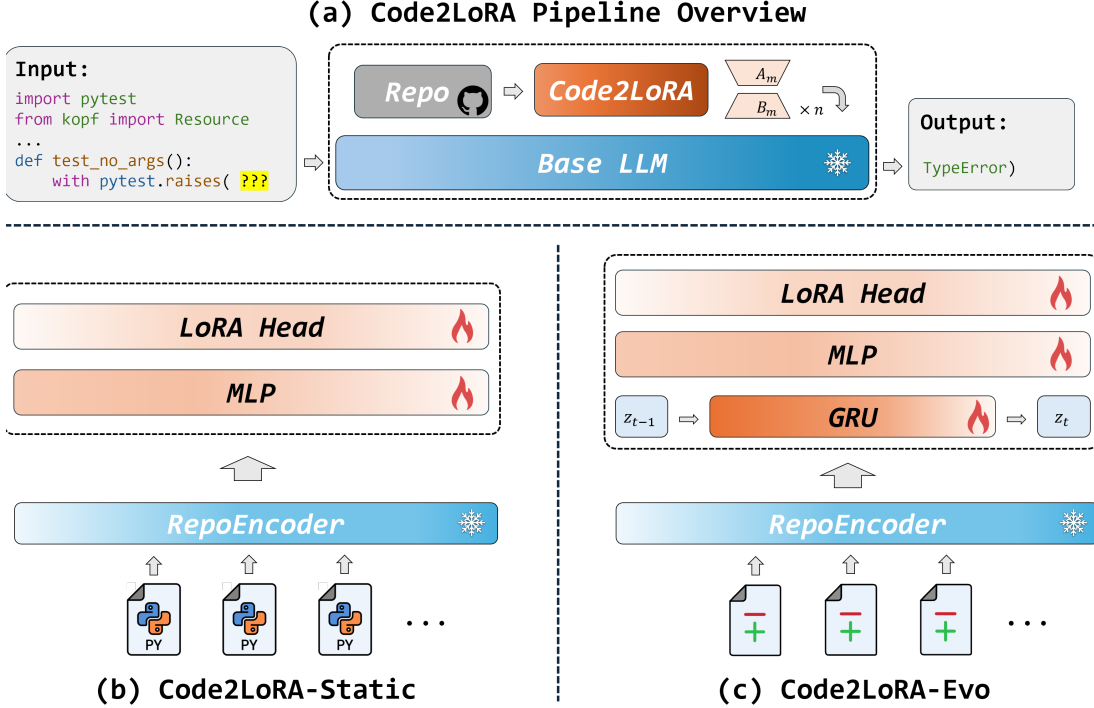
(a) Code2LoRA Pipeline Overview

Input:
import pytest
from kopf import Resource
...
def test_no_args():
    with pytest.raises( ???

Repo

Code2LoRA

$A_m$

$B_m$

$\times n$

Base LLM

Output:
TypeError)

LoRA Head

MLP

RepoEncoder

PY

PY

PY

...

(b) Code2LoRA-Static

LoRA Head

MLP

$z_{t-1}$

GRU

$z_t$

RepoEncoder

...

(c) Code2LoRA-Evo